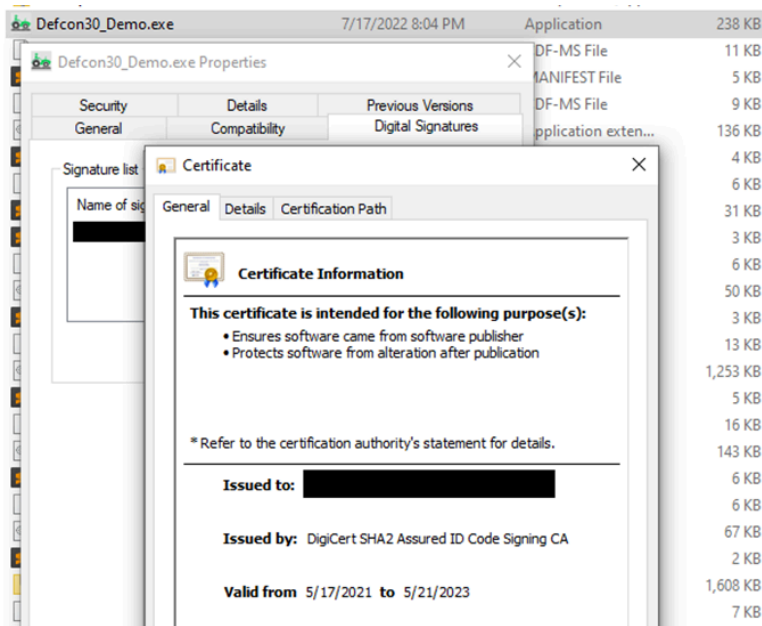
Defcon30_Demo.exe 7/17/2022 8:04 PM Application 238 KB

DF-MS File 11 KB
ANIFEST File 5 KB
DF-MS File 9 KB
pplication exten... 136 KB
4 KB
6 KB
31 KB
3 KB
6 KB
50 KB
3 KB
13 KB
1,253 KB
5 KB
16 KB
143 KB
6 KB
6 KB
67 KB
2 KB
1,608 KB
7 KB

Defcon30_Demo.exe Properties

Security | Details | Previous Versions
General | Compatibility | Digital Signatures

Signature list

Name of sig

Certificate

General | Details | Certification Path

Certificate Information

This certificate is intended for the following purpose(s):
• Ensures software came from software publisher
• Protects software from alteration after publication

* Refer to the certification authority's statement for details.

Issued to:

Issued by: DigiCert SHA2 Assured ID Code Signing CA

Valid from 5/17/2021 to 5/21/2023